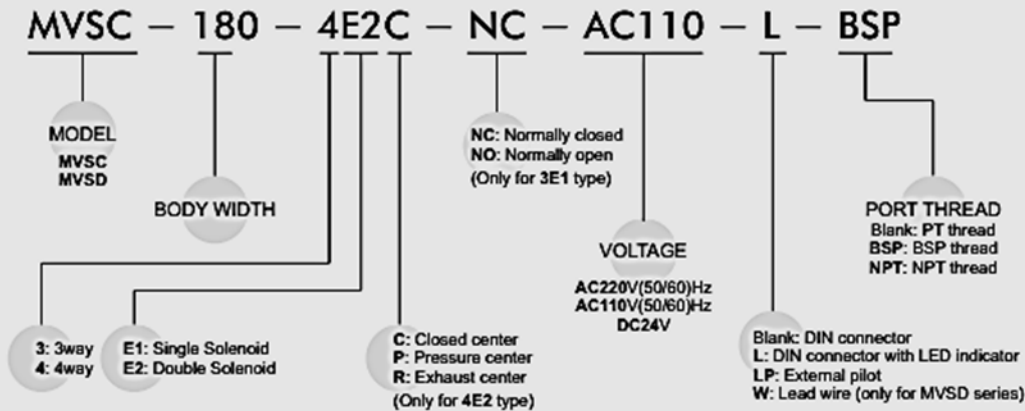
MVSC — 180 — 4E2C — NC — AC110 — L — BSP

MODEL
MVSC
MVSD

BODY WIDTH

NC: Normally closed
NO: Normally open
(Only for 3E1 type)

VOLTAGE
AC220V(50/60)Hz
AC110V(50/60)Hz
DC24V

PORT THREAD
Blank: PT thread
BSP: BSP thread
NPT: NPT thread

3: 3way
4: 4way

E1: Single Solenoid
E2: Double Solenoid

C: Closed center
P: Pressure center
R: Exhaust center
(Only for 4E2 type)

Blank: DIN connector
L: DIN connector with LED indicator
LP: External pilot
W: Lead wire (only for MVSD series)